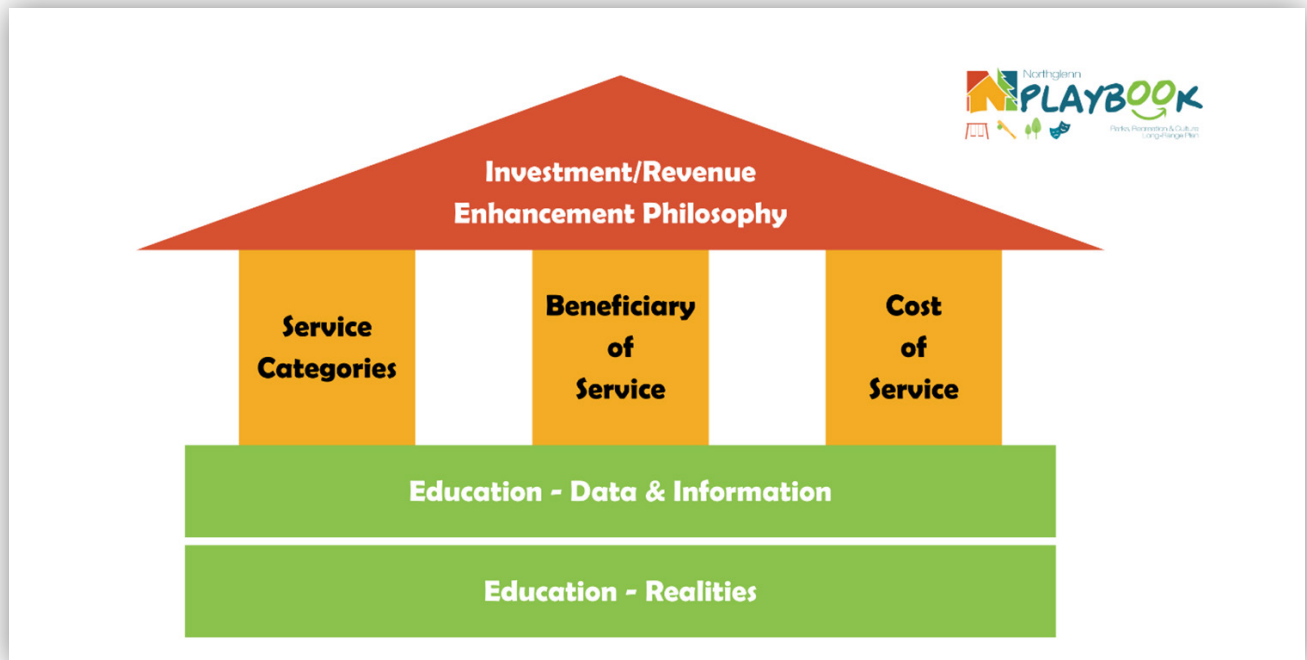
Northglenn PLAYBOOK
Parks, Recreation & Culture Long-Range Plan

Investment/Revenue Enhancement Philosophy

Service Categories

Beneficiary of Service

Cost of Service

Education - Data & Information

Education - Realities